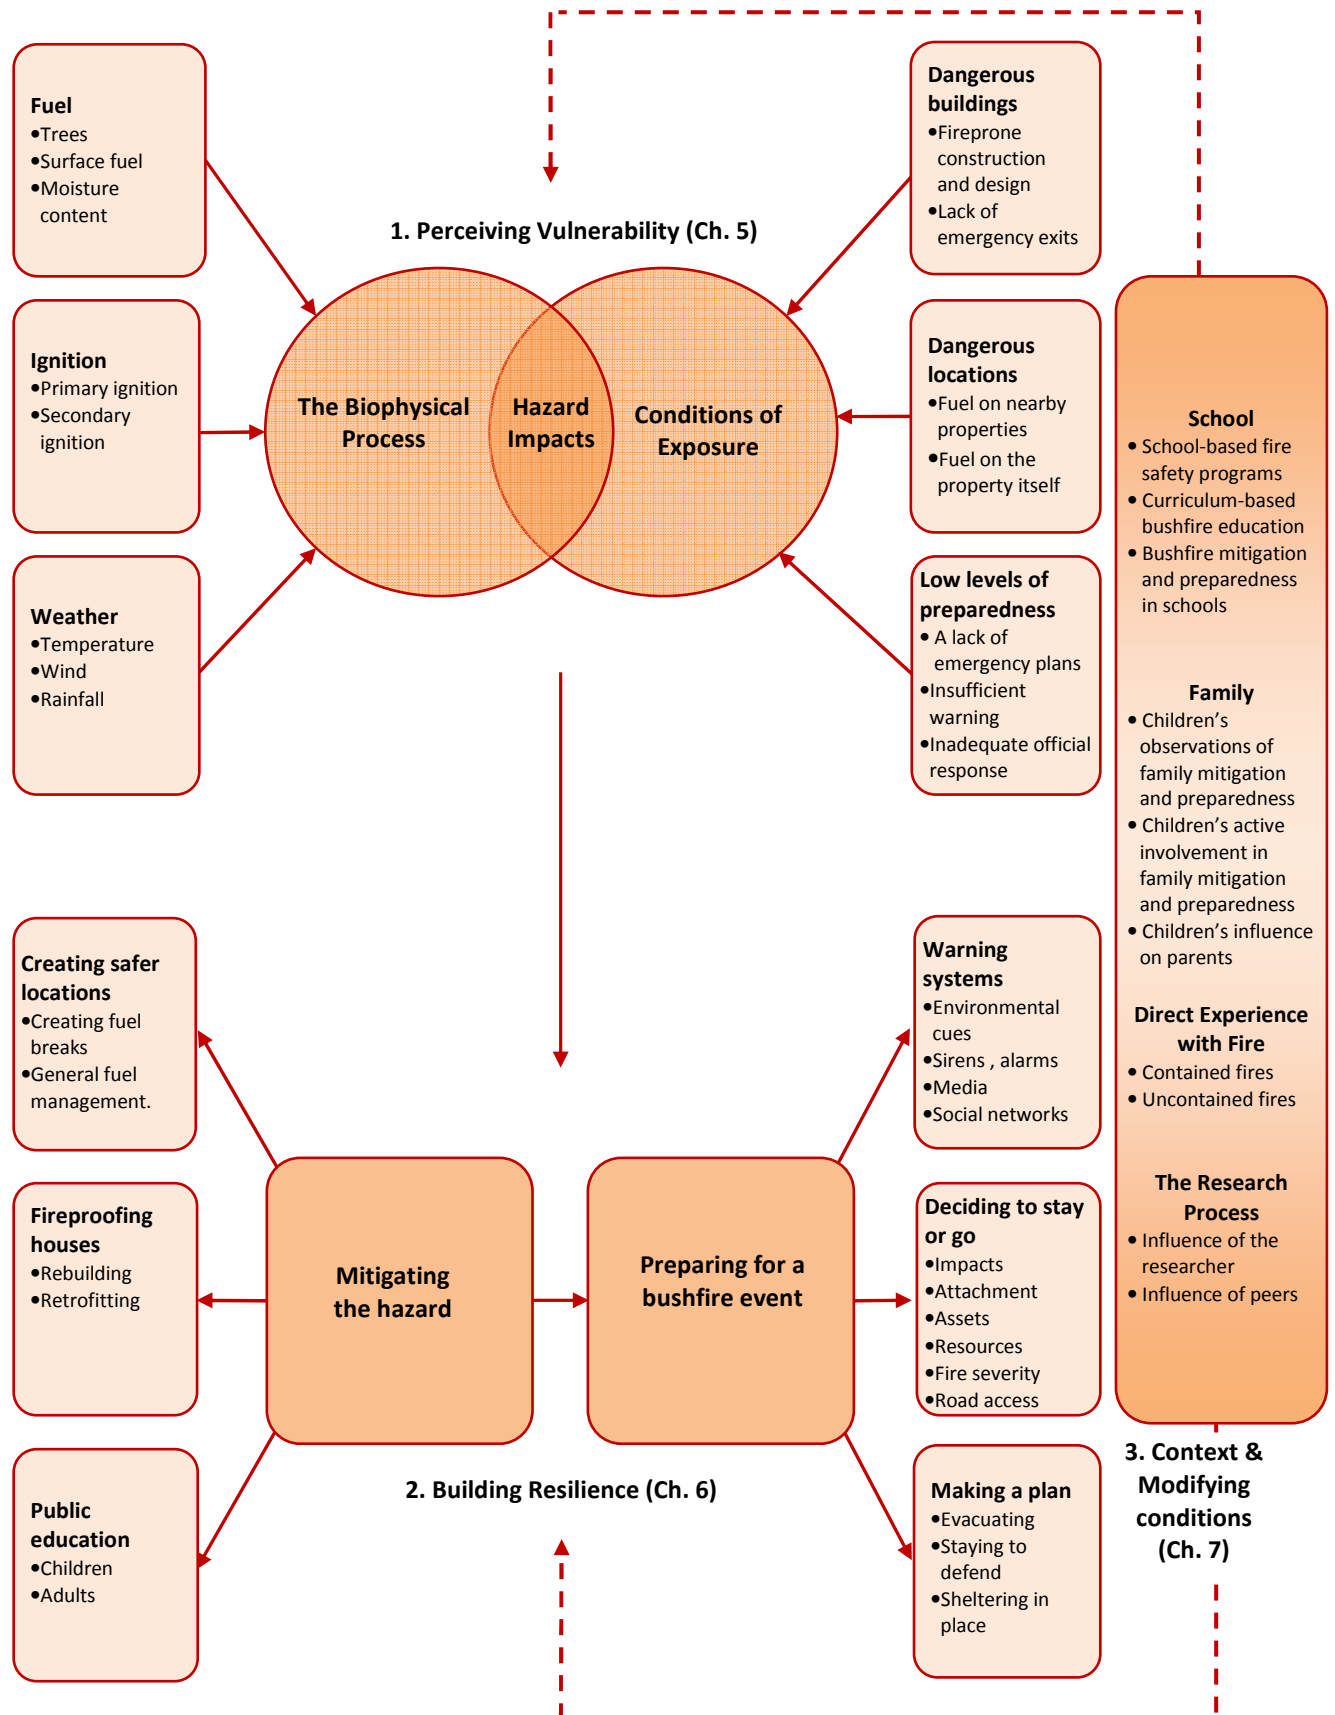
Fuel
•Trees
•Surface fuel
•Moisture content

Ignition
•Primary ignition
•Secondary ignition

Weather
•Temperature
•Wind
•Rainfall

1. Perceiving Vulnerability (Ch. 5)

The Biophysical Process

Hazard Impacts

Conditions of Exposure

Dangerous buildings
•Fireprone construction and design
•Lack of emergency exits

Dangerous locations
•Fuel on nearby properties
•Fuel on the property itself

Low levels of preparedness
• A lack of emergency plans
•Insufficient warning
•Inadequate official response

School
• School-based fire safety programs
• Curriculum-based bushfire education
• Bushfire mitigation and preparedness in schools

Family
• Children's observations of family mitigation and preparedness
• Children's active involvement in family mitigation and preparedness
• Children's influence on parents

Direct Experience with Fire
• Contained fires
• Uncontained fires

The Research Process
• Influence of the researcher
• Influence of peers

Creating safer locations
•Creating fuel breaks
•General fuel management.

Fireproofing houses
•Rebuilding
•Retrofitting

Public education
•Children
•Adults

Mitigating the hazard

Preparing for a bushfire event

Warning systems
•Environmental cues
•Sirens , alarms
•Media
•Social networks

Deciding to stay or go
•Impacts
•Attachment
•Assets
•Resources
•Fire severity
•Road access

Making a plan
•Evacuating
•Staying to defend
•Sheltering in place

2. Building Resilience (Ch. 6)

3. Context & Modifying conditions (Ch. 7)